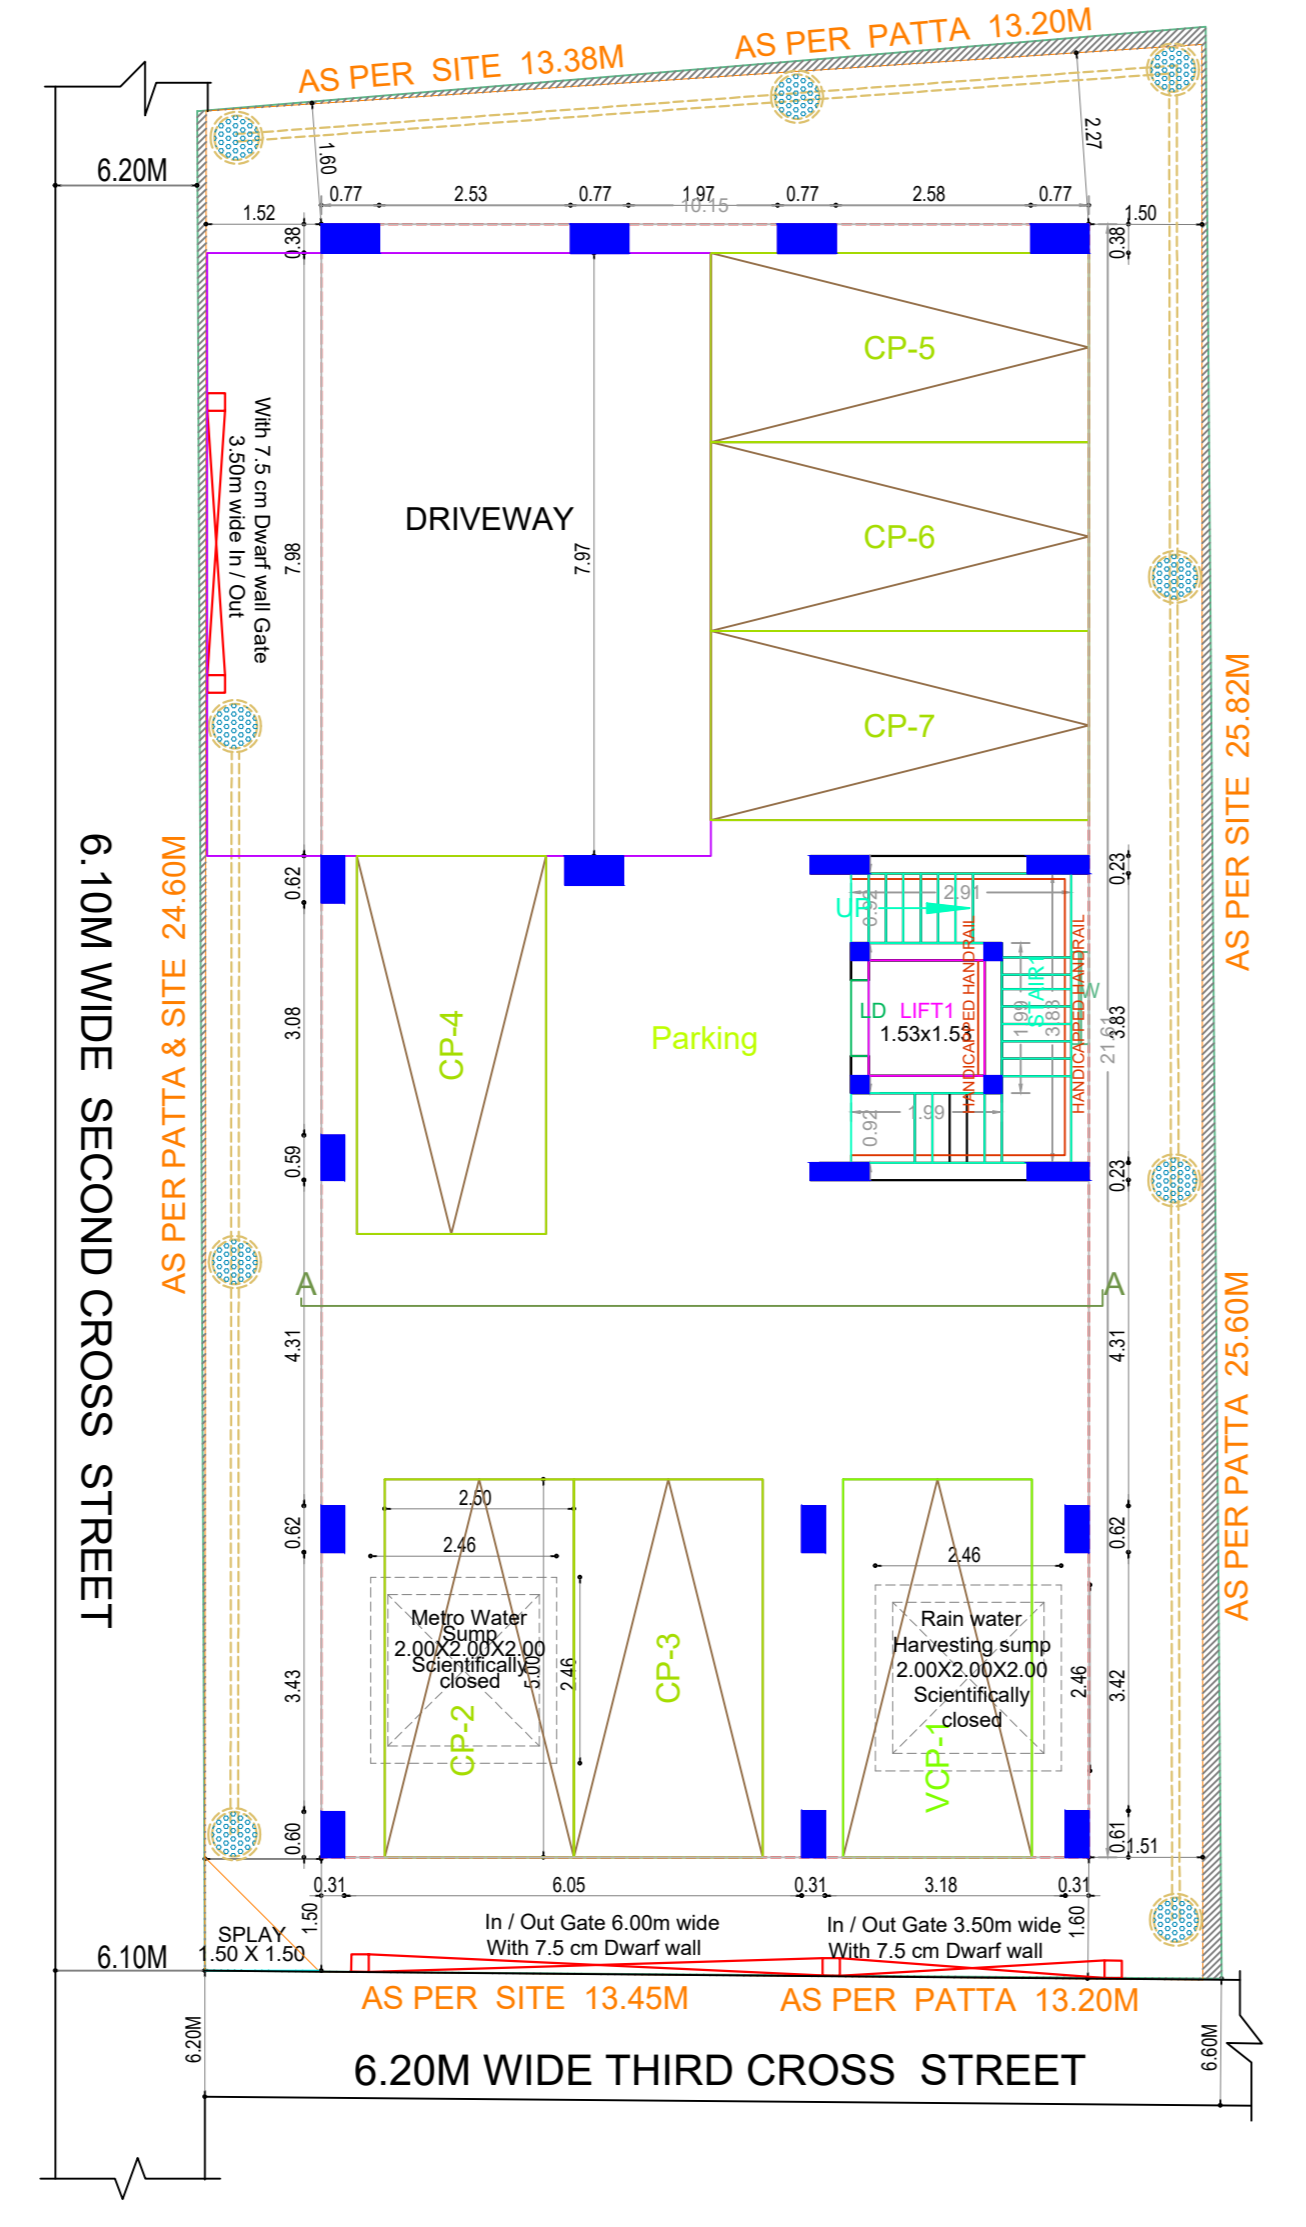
AS PER SITE 13.38M
AS PER PATTA 13.20M
6.20M
1.60
2.27
0.77
2.53
0.77
1.97
0.77
2.58
0.77
10.15
1.52
1.50
0.38
0.38
CP-5
With 7.5 cm Dwarf wall Gate
3.50m wide In / Out
7.98
DRIVEWAY
7.97
CP-6
CP-7
AS PER SITE 25.82M
6.10M WIDE SECOND CROSS STREET
AS PER PATTA & SITE 24.60M
0.62
0.23
UP
2.91
0.92
HANDICAPPED HANDRAIL
STAIR1
HANDICAPPED HANDRAIL
CP-4
Parking
LD
LIFT1
1.53x1.53
1.99
3.83
21.61
3.83
3.08
0.92
1.99
0.59
0.23
A
A
AS PER PATTA 25.60M
4.31
4.31
2.50
2.46
0.62
0.62
2.46
Metro Water Sump 2.00X2.00X2.00 Scientifically closed
5.00
2.46
CP-3
Rain water Harvesting sump 2.00X2.00X2.00 Scientifically closed
2.46
3.43
3.42
CP-2
VCP-1
0.60
0.61
1.51
0.31
6.05
0.31
3.18
0.31
1.50
In / Out Gate 6.00m wide
With 7.5 cm Dwarf wall
In / Out Gate 3.50m wide
With 7.5 cm Dwarf wall
1.60
SPLAY
1.50 X 1.50
6.10M
AS PER SITE 13.45M
AS PER PATTA 13.20M
6.20M
6.20M WIDE THIRD CROSS STREET
6.60M